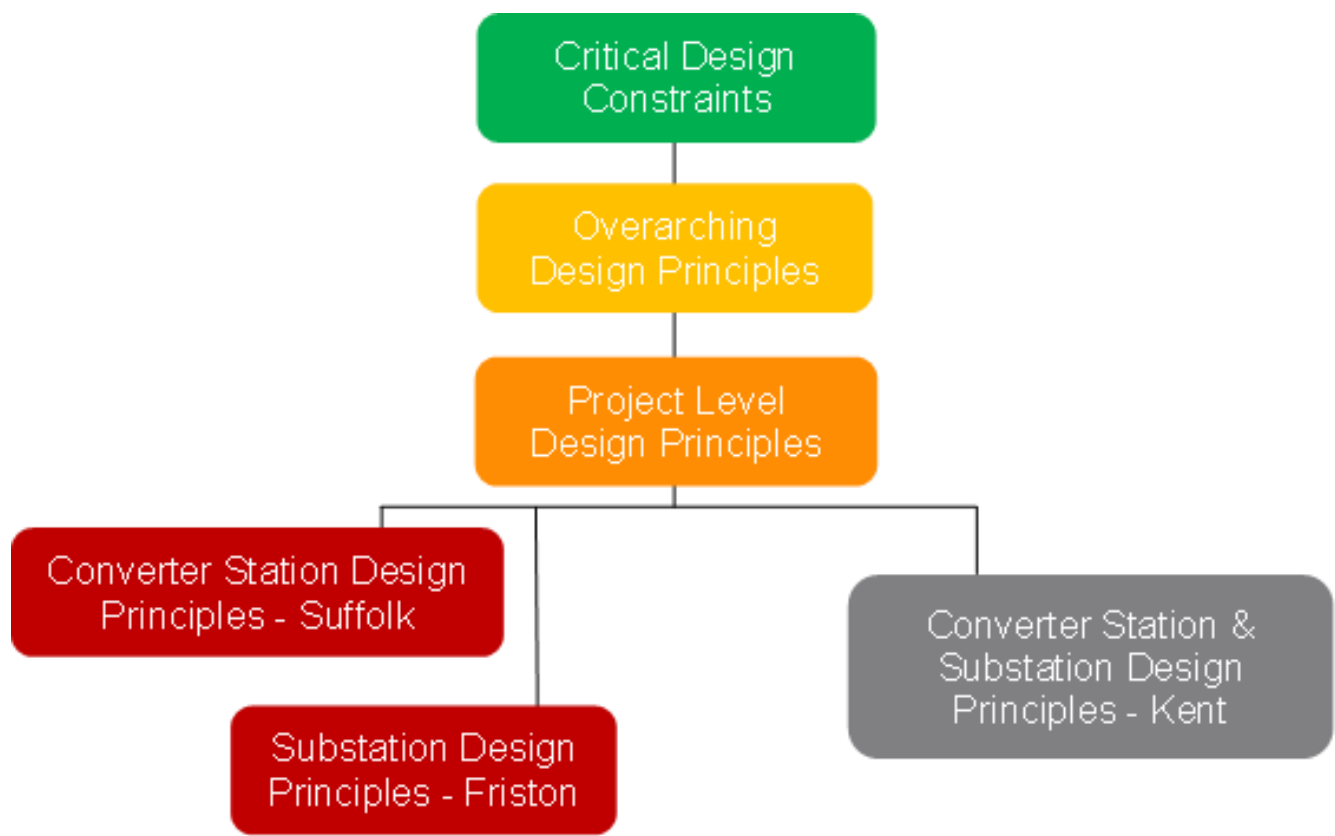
Critical Design Constraints

Overarching Design Principles

Project Level Design Principles

Converter Station Design Principles - Suffolk

Substation Design Principles - Friston

Converter Station & Substation Design Principles - Kent